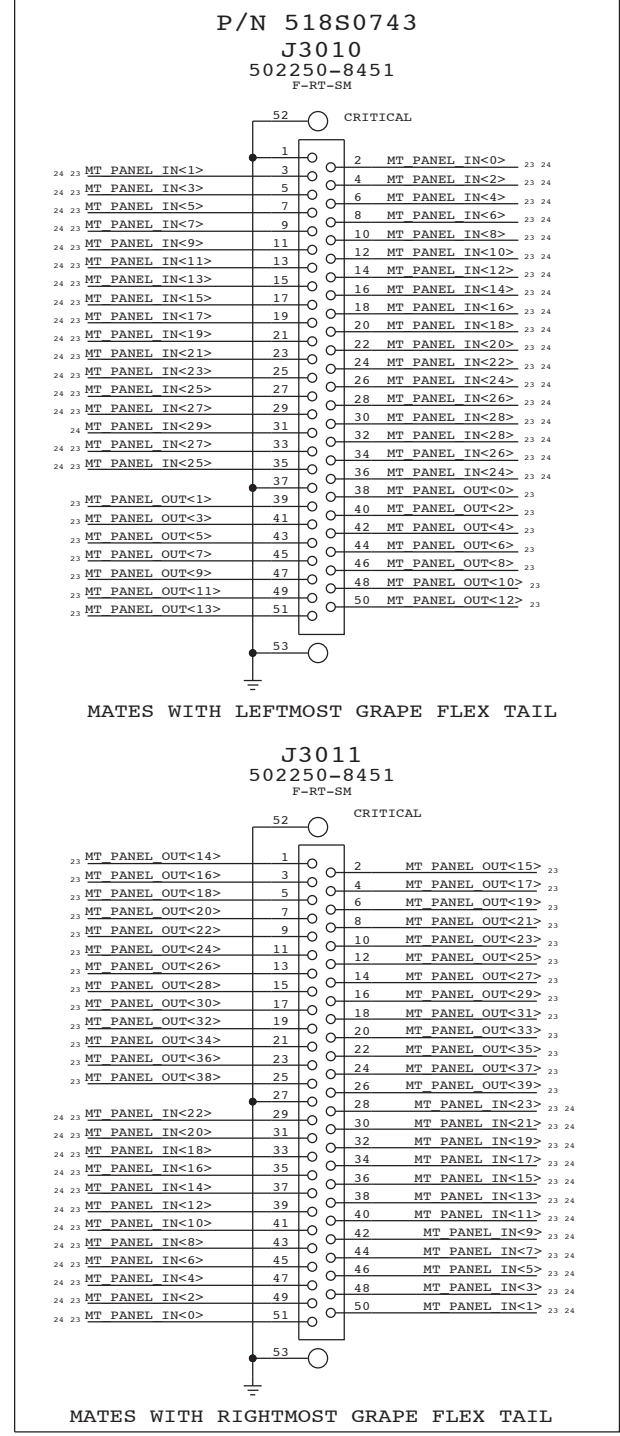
P/N 518S0743
J3010
502250-8451
F-RT-SM

52 CRITICAL

1
24 23 MT_PANEL_IN<1> 3
24 23 MT_PANEL_IN<3> 5
24 23 MT_PANEL_IN<5> 7
24 23 MT_PANEL_IN<7> 9
24 23 MT_PANEL_IN<9> 11
24 23 MT_PANEL_IN<11> 13
24 23 MT_PANEL_IN<13> 15
24 23 MT_PANEL_IN<15> 17
24 23 MT_PANEL_IN<17> 19
24 23 MT_PANEL_IN<19> 21
24 23 MT_PANEL_IN<21> 23
24 23 MT_PANEL_IN<23> 25
24 23 MT_PANEL_IN<25> 27
24 23 MT_PANEL_IN<27> 29
24 23 MT_PANEL_IN<29> 31
24 23 MT_PANEL_IN<27> 33
24 23 MT_PANEL_IN<25> 35
37
23 MT_PANEL_OUT<1> 39
23 MT_PANEL_OUT<3> 41
23 MT_PANEL_OUT<5> 43
23 MT_PANEL_OUT<7> 45
23 MT_PANEL_OUT<9> 47
23 MT_PANEL_OUT<11> 49
23 MT_PANEL_OUT<13> 51

2 MT_PANEL_IN<0> 23 24
4 MT_PANEL_IN<2> 23 24
6 MT_PANEL_IN<4> 23 24
8 MT_PANEL_IN<6> 23 24
10 MT_PANEL_IN<8> 23 24
12 MT_PANEL_IN<10> 23 24
14 MT_PANEL_IN<12> 23 24
16 MT_PANEL_IN<14> 23 24
18 MT_PANEL_IN<16> 23 24
20 MT_PANEL_IN<18> 23 24
22 MT_PANEL_IN<20> 23 24
24 MT_PANEL_IN<22> 23 24
26 MT_PANEL_IN<24> 23 24
28 MT_PANEL_IN<26> 23 24
30 MT_PANEL_IN<28> 23 24
32 MT_PANEL_IN<28> 23 24
34 MT_PANEL_IN<26> 23 24
36 MT_PANEL_IN<24> 23 24
38 MT_PANEL_OUT<0> 23
40 MT_PANEL_OUT<2> 23
42 MT_PANEL_OUT<4> 23
44 MT_PANEL_OUT<6> 23
46 MT_PANEL_OUT<8> 23
48 MT_PANEL_OUT<10> 23
50 MT_PANEL_OUT<12> 23

53

MATES WITH LEFTMOST GRAPE FLEX TAIL

J3011
502250-8451
F-RT-SM

52 CRITICAL

23 MT_PANEL_OUT<14> 1
23 MT_PANEL_OUT<16> 3
23 MT_PANEL_OUT<18> 5
23 MT_PANEL_OUT<20> 7
23 MT_PANEL_OUT<22> 9
23 MT_PANEL_OUT<24> 11
23 MT_PANEL_OUT<26> 13
23 MT_PANEL_OUT<28> 15
23 MT_PANEL_OUT<30> 17
23 MT_PANEL_OUT<32> 19
23 MT_PANEL_OUT<34> 21
23 MT_PANEL_OUT<36> 23
23 MT_PANEL_OUT<38> 25
27
24 23 MT_PANEL_IN<22> 29
24 23 MT_PANEL_IN<20> 31
24 23 MT_PANEL_IN<18> 33
24 23 MT_PANEL_IN<16> 35
24 23 MT_PANEL_IN<14> 37
24 23 MT_PANEL_IN<12> 39
24 23 MT_PANEL_IN<10> 41
24 23 MT_PANEL_IN<8> 43
24 23 MT_PANEL_IN<6> 45
24 23 MT_PANEL_IN<4> 47
24 23 MT_PANEL_IN<2> 49
24 23 MT_PANEL_IN<0> 51

2 MT_PANEL_OUT<15> 23
4 MT_PANEL_OUT<17> 23
6 MT_PANEL_OUT<19> 23
8 MT_PANEL_OUT<21> 23
10 MT_PANEL_OUT<23> 23
12 MT_PANEL_OUT<25> 23
14 MT_PANEL_OUT<27> 23
16 MT_PANEL_OUT<29> 23
18 MT_PANEL_OUT<31> 23
20 MT_PANEL_OUT<33> 23
22 MT_PANEL_OUT<35> 23
24 MT_PANEL_OUT<37> 23
26 MT_PANEL_OUT<39> 23
28 MT_PANEL_IN<23> 23 24
30 MT_PANEL_IN<21> 23 24
32 MT_PANEL_IN<19> 23 24
34 MT_PANEL_IN<17> 23 24
36 MT_PANEL_IN<15> 23 24
38 MT_PANEL_IN<13> 23 24
40 MT_PANEL_IN<11> 23 24
42 MT_PANEL_IN<9> 23 24
44 MT_PANEL_IN<7> 23 24
46 MT_PANEL_IN<5> 23 24
48 MT_PANEL_IN<3> 23 24
50 MT_PANEL_IN<1> 23 24

53

MATES WITH RIGHTMOST GRAPE FLEX TAIL